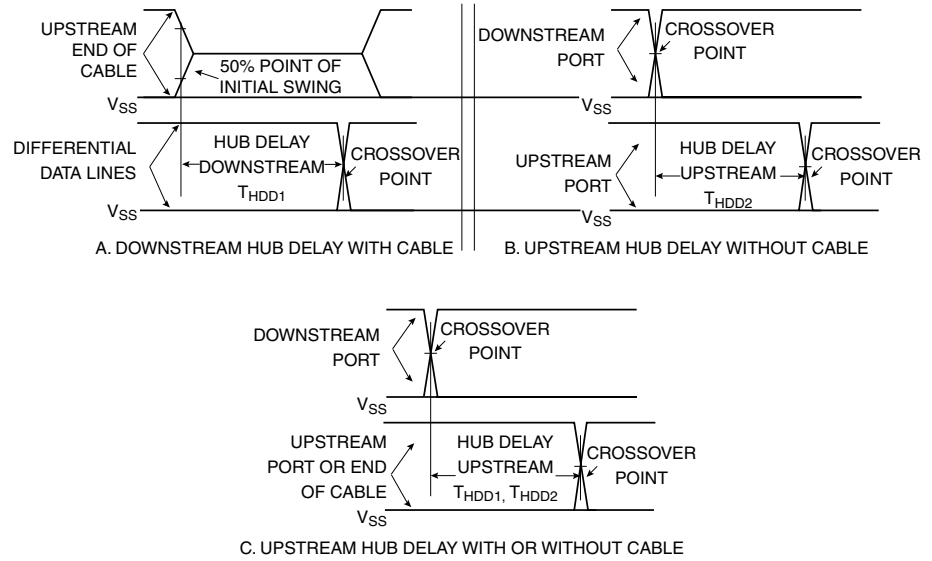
UPSTREAM END OF CABLE

50% POINT OF INITIAL SWING

$V_{SS}$

DIFFERENTIAL DATA LINES

HUB DELAY DOWNSTREAM $T_{HDD1}$

CROSSOVER POINT

$V_{SS}$

A. DOWNSTREAM HUB DELAY WITH CABLE

DOWNSTREAM PORT

CROSSOVER POINT

$V_{SS}$

UPSTREAM PORT

HUB DELAY UPSTREAM $T_{HDD2}$

CROSSOVER POINT

$V_{SS}$

B. UPSTREAM HUB DELAY WITHOUT CABLE

DOWNSTREAM PORT

CROSSOVER POINT

$V_{SS}$

UPSTREAM PORT OR END OF CABLE

HUB DELAY UPSTREAM $T_{HDD1}$, $T_{HDD2}$

CROSSOVER POINT

$V_{SS}$

C. UPSTREAM HUB DELAY WITH OR WITHOUT CABLE